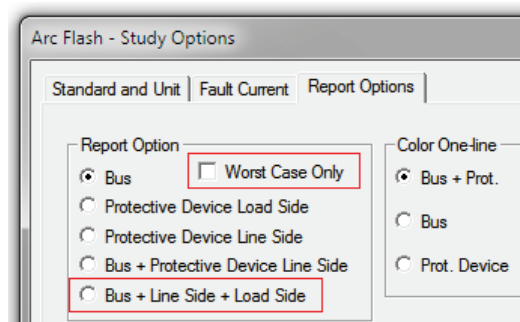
Arc Flash - Study Options

Standard and Unit | Fault Current | Report Options

Report Option
Bus
Worst Case Only
Protective Device Load Side
Protective Device Line Side
Bus + Protective Device Line Side
Bus + Line Side + Load Side

Color One-line
Bus + Prot.
Bus
Prot. Device